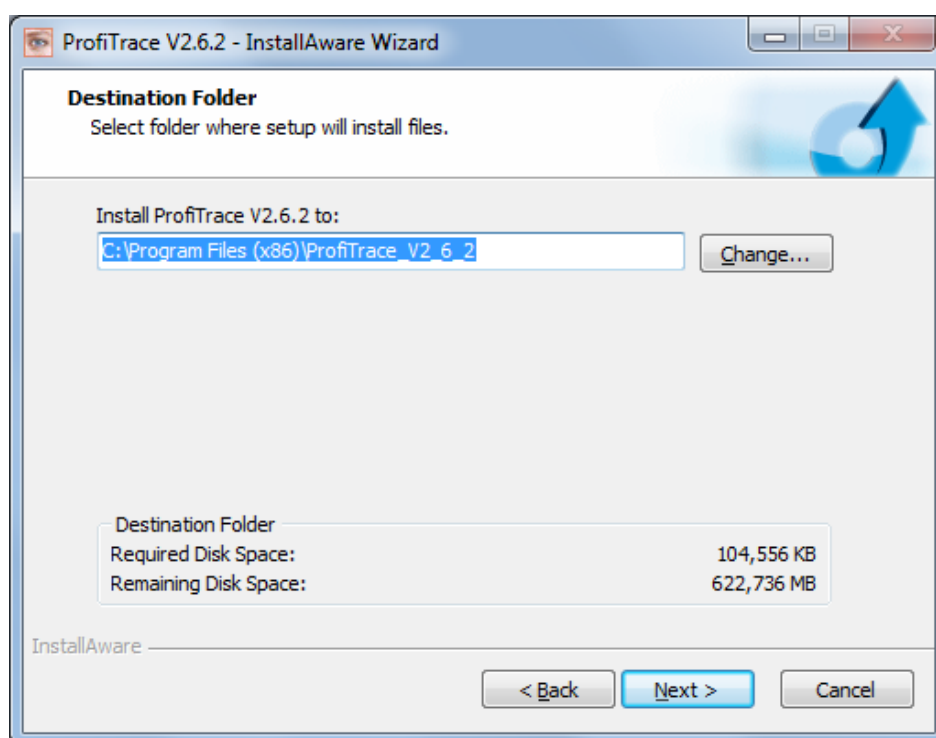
ProfiTrace V2.6.2 - InstallAware Wizard

Destination Folder
Select folder where setup will install files.

Install ProfiTrace V2.6.2 to:
C:\Program Files (x86)\ProfiTrace_V2_6_2
Change...

Destination Folder
Required Disk Space: 104,556 KB
Remaining Disk Space: 622,736 MB

InstallAware
< Back
Next >
Cancel